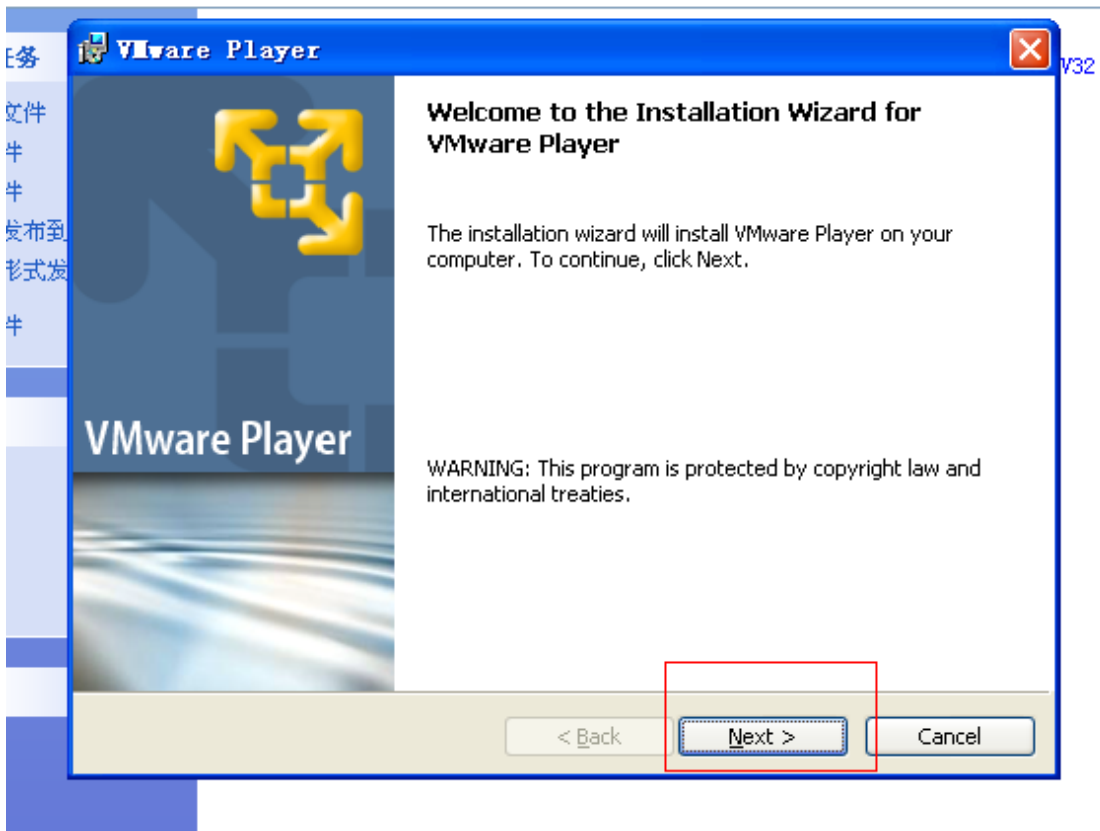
务
文件
件
件
发布到
形式发
件

V32

VMware Player

VMware Player

Welcome to the Installation Wizard for VMware Player

The installation wizard will install VMware Player on your computer. To continue, click Next.

WARNING: This program is protected by copyright law and international treaties.

< Back
Next >
Cancel